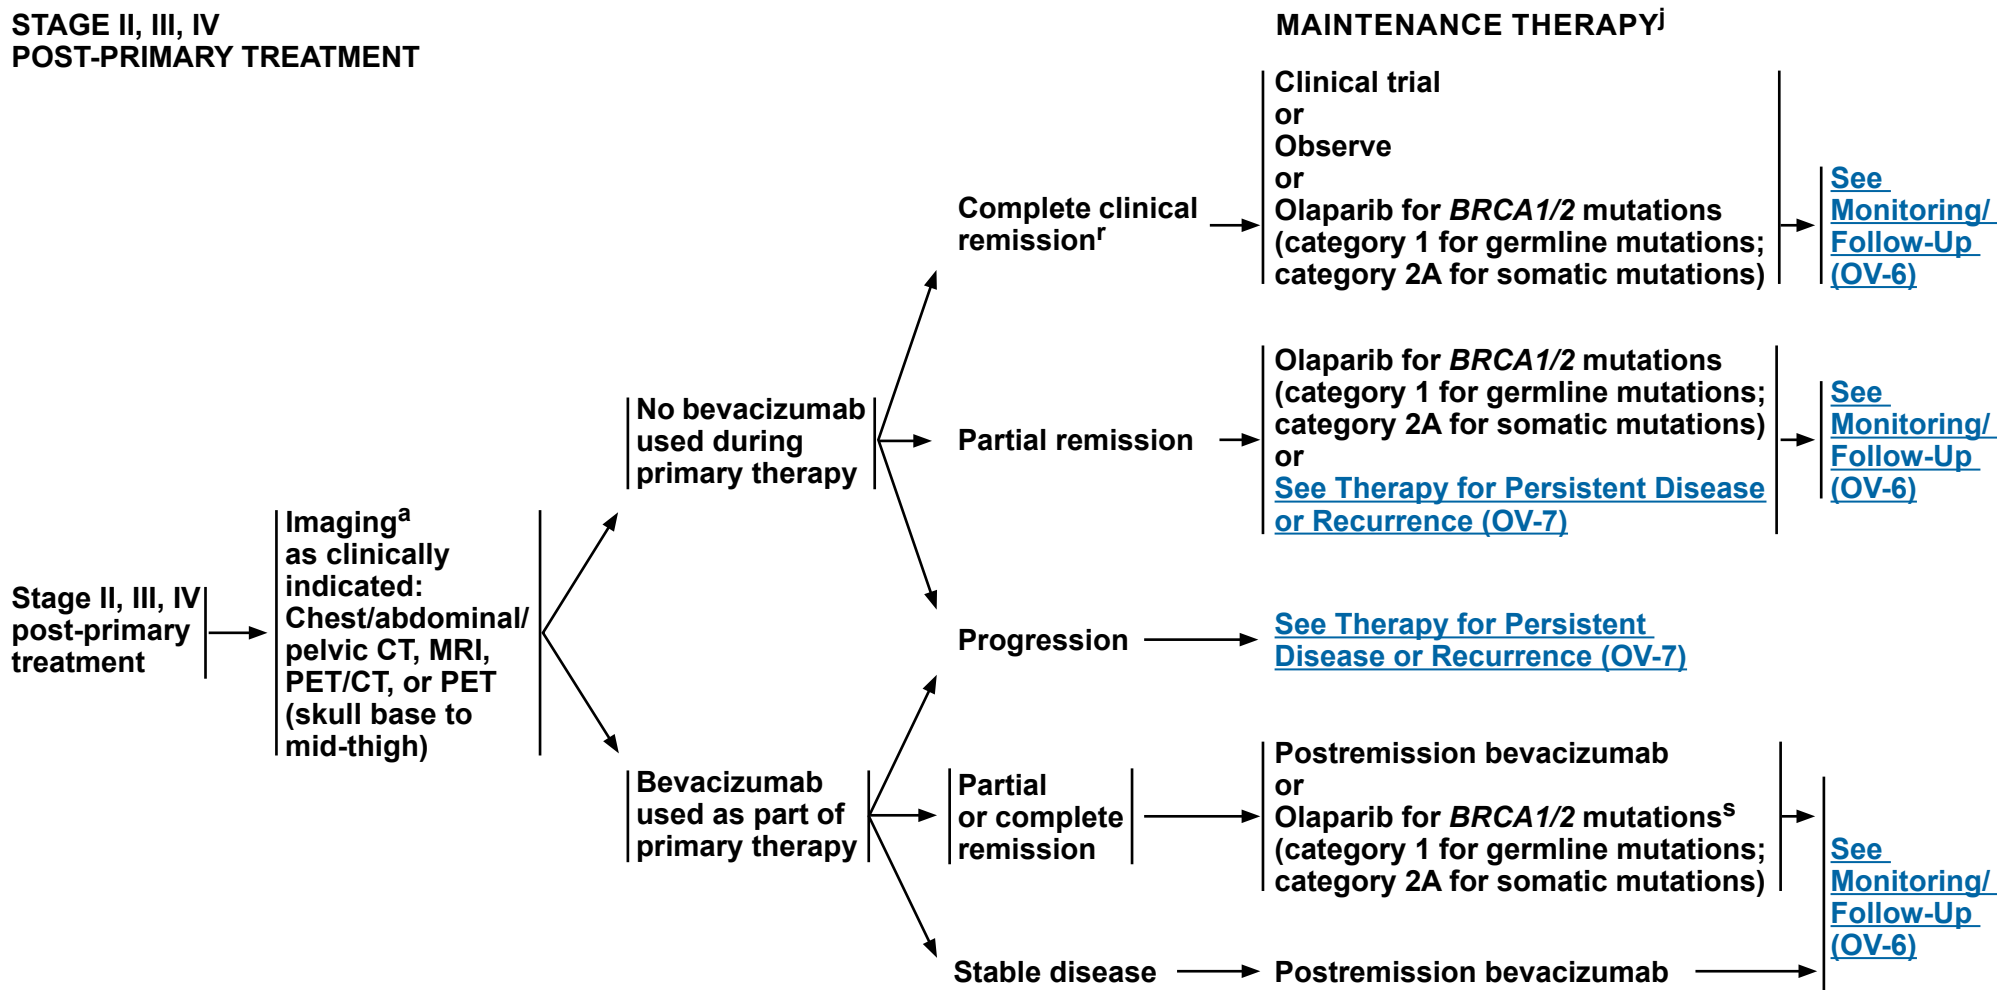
STAGE II, III, IV
POST-PRIMARY TREATMENT

MAINTENANCE THERAPY$^{j}$

Stage II, III, IV post-primary treatment

Imaging$^{a}$ as clinically indicated: Chest/abdominal/ pelvic CT, MRI, PET/CT, or PET (skull base to mid-thigh)

No bevacizumab used during primary therapy

Complete clinical remission$^{r}$

Clinical trial
or
Observe
or
Olaparib for *BRCA1/2* mutations (category 1 for germline mutations; category 2A for somatic mutations)

See Monitoring/ Follow-Up (OV-6)

Partial remission

Olaparib for *BRCA1/2* mutations (category 1 for germline mutations; category 2A for somatic mutations)
or
See Therapy for Persistent Disease or Recurrence (OV-7)

See Monitoring/ Follow-Up (OV-6)

Progression

See Therapy for Persistent Disease or Recurrence (OV-7)

Bevacizumab used as part of primary therapy

Partial or complete remission

Postremission bevacizumab
or
Olaparib for *BRCA1/2* mutations$^{s}$ (category 1 for germline mutations; category 2A for somatic mutations)

See Monitoring/ Follow-Up (OV-6)

Stable disease

Postremission bevacizumab